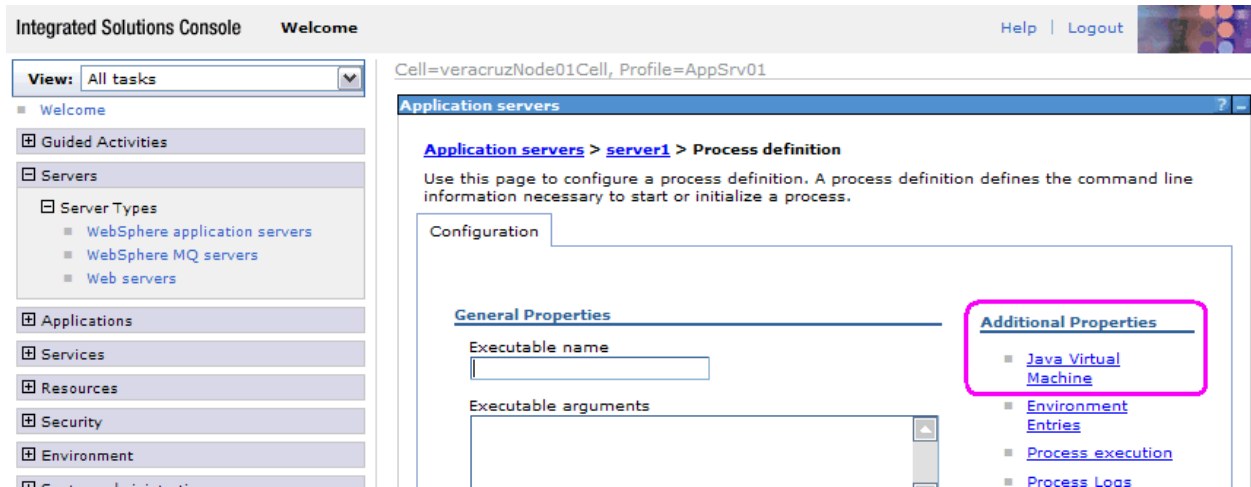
Integrated Solutions Console Welcome

Help | Logout

View: All tasks

Welcome

⊞ Guided Activities

⊟ Servers

⊟ Server Types

WebSphere application servers

WebSphere MQ servers

Web servers

⊞ Applications

⊞ Services

⊞ Resources

⊞ Security

⊞ Environment

Cell=veracruzNode01Cell, Profile=AppSrv01

Application servers

? –

Application servers > server1 > Process definition

Use this page to configure a process definition. A process definition defines the command line information necessary to start or initialize a process.

Configuration

General Properties

Executable name

Executable arguments

Additional Properties

Java Virtual Machine

Environment Entries

Process execution

Process Logs